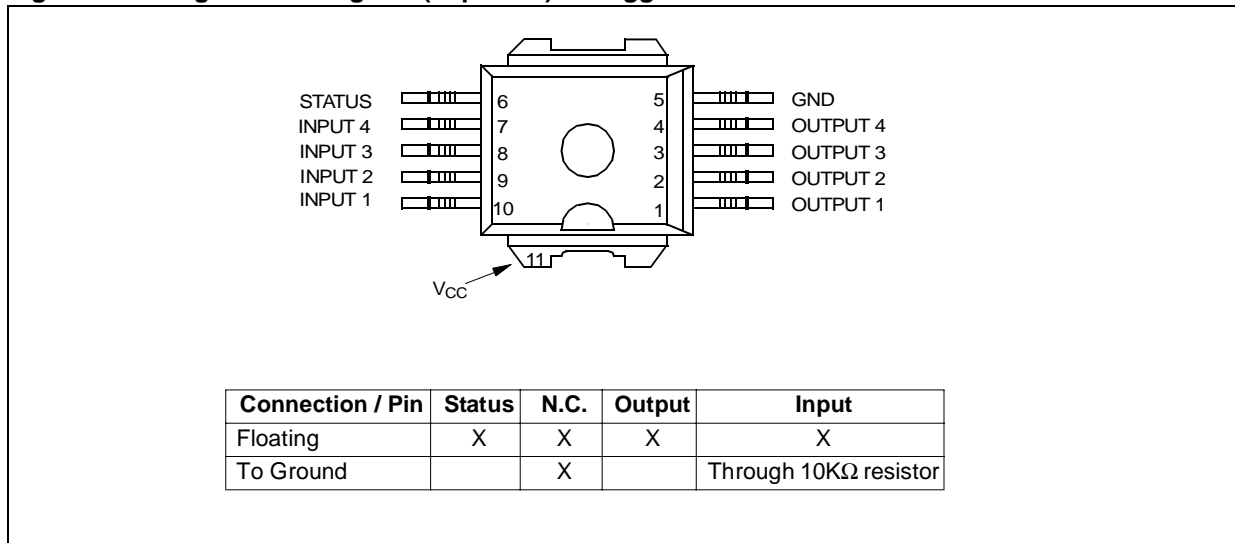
STATUS 6
INPUT 4 7
INPUT 3 8
INPUT 2 9
INPUT 1 10
5 GND
4 OUTPUT 4
3 OUTPUT 3
2 OUTPUT 2
1 OUTPUT 1
11
$V_{CC}$

| Connection / Pin | Status | N.C. | Output | Input |
|---|---|---|---|---|
| Floating | X | X | X | X |
| To Ground | | X | | Through 10KΩ resistor |